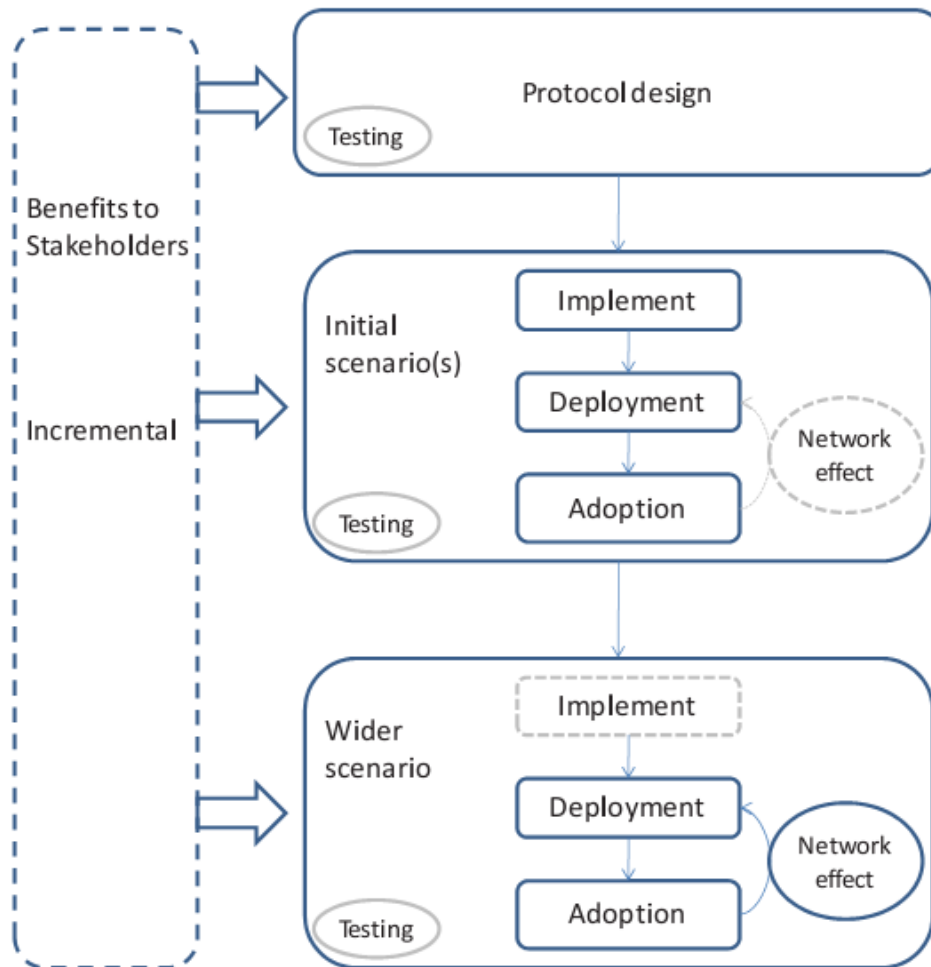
Benefits to Stakeholders

Incremental

Protocol design

Testing

Initial scenario(s)

Implement

Deployment

Adoption

Network effect

Testing

Wider scenario

Implement

Deployment

Adoption

Network effect

Testing